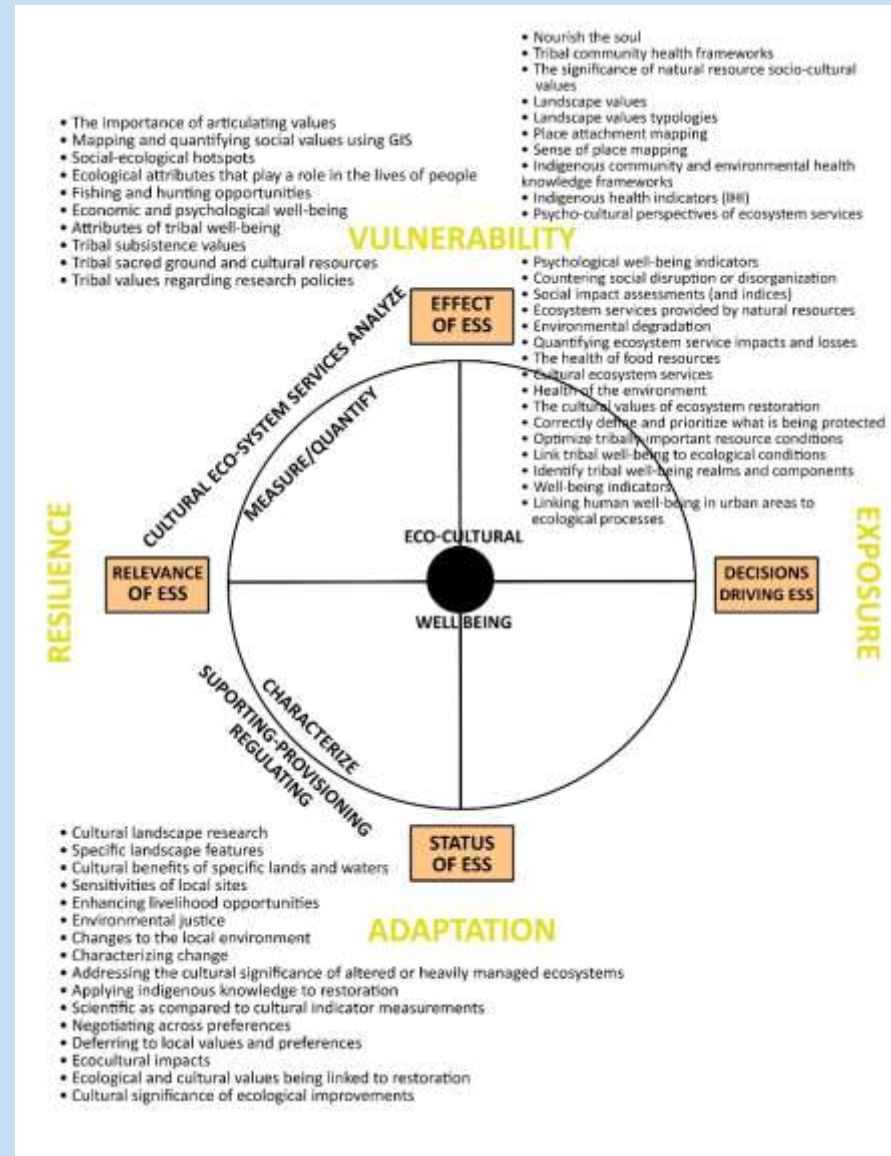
• Nourish the soul
• Tribal community health frameworks
• The significance of natural resource socio-cultural values
• Landscape values
• Landscape values typologies
• Place attachment mapping
• Sense of place mapping
• Indigenous community and environmental health knowledge frameworks
• Indigenous health indicators (IHI)
• Psycho-cultural perspectives of ecosystem services

• The importance of articulating values
• Mapping and quantifying social values using GIS
• Social-ecological hotspots
• Ecological attributes that play a role in the lives of people
• Fishing and hunting opportunities
• Economic and psychological well-being
• Attributes of tribal well-being
• Tribal subsistence values
• Tribal sacred ground and cultural resources
• Tribal values regarding research policies

VULNERABILITY

• Psychological well-being indicators
• Countering social disruption or disorganization
• Social impact assessments (and indices)
• Ecosystem services provided by natural resources
• Environmental degradation
• Quantifying ecosystem service impacts and losses
• The health of food resources
• Cultural ecosystem services
• Health of the environment
• The cultural values of ecosystem restoration
• Correctly define and prioritize what is being protected
• Optimize tribally important resource conditions
• Link tribal well-being to ecological conditions
• Identify tribal well-being realms and components
• Well-being indicators
• Linking human well-being in urban areas to ecological processes

EFFECT OF ESS

CULTURAL ECO-SYSTEM SERVICES ANALYZE

MEASURE/QUANTIFY

RESILIENCE

RELEVANCE OF ESS

ECO-CULTURAL

WELL BEING

DECISIONS DRIVING ESS

EXPOSURE

CHARACTERIZE

SUPORTING-PROVISIONING REGULATING

STATUS OF ESS

• Cultural landscape research
• Specific landscape features
• Cultural benefits of specific lands and waters
• Sensitivities of local sites
• Enhancing livelihood opportunities
• Environmental justice
• Changes to the local environment
• Characterizing change
• Addressing the cultural significance of altered or heavily managed ecosystems
• Applying indigenous knowledge to restoration
• Scientific as compared to cultural indicator measurements
• Negotiating across preferences
• Deferring to local values and preferences
• Ecocultural impacts
• Ecological and cultural values being linked to restoration
• Cultural significance of ecological improvements

ADAPTATION